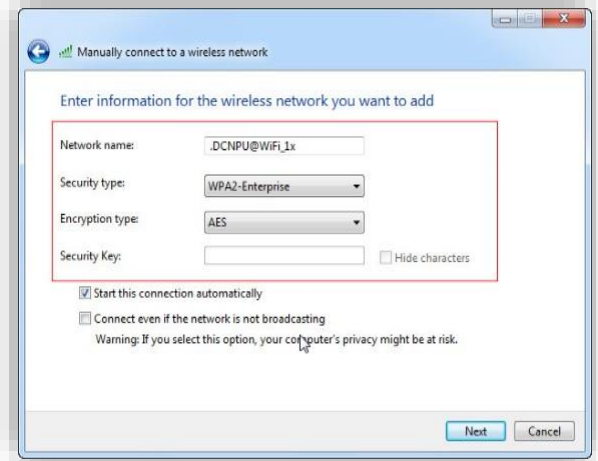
Manually connect to a wireless network

Enter information for the wireless network you want to add

Network name: .DCNPU@WiFi_1x

Security type: WPA2-Enterprise

Encryption type: AES

Security Key:

Hide characters

Start this connection automatically

Connect even if the network is not broadcasting

Warning: If you select this option, your computer's privacy might be at risk.

Next

Cancel